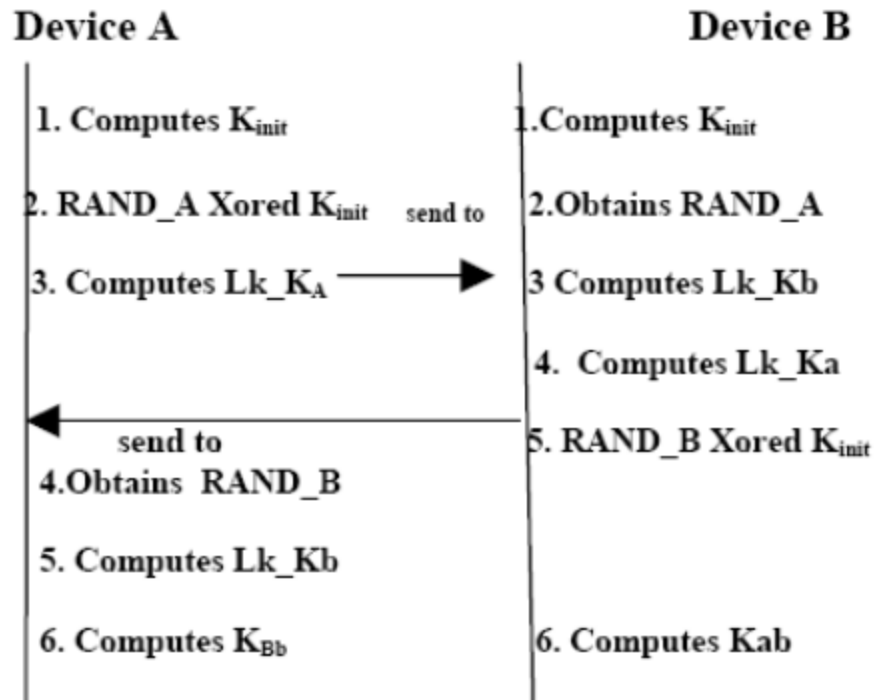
Device A

Device B

1. Computes $K_{init}$

1.Computes $K_{init}$

2. RAND_A Xored $K_{init}$

send to

2.Obtains RAND_A

3. Computes Lk_$K_A$

3 Computes Lk_Kb

4. Computes Lk_Ka

send to

5. RAND_B Xored $K_{init}$

4.Obtains RAND_B

5. Computes Lk_Kb

6. Computes $K_{Bb}$

6. Computes Kab